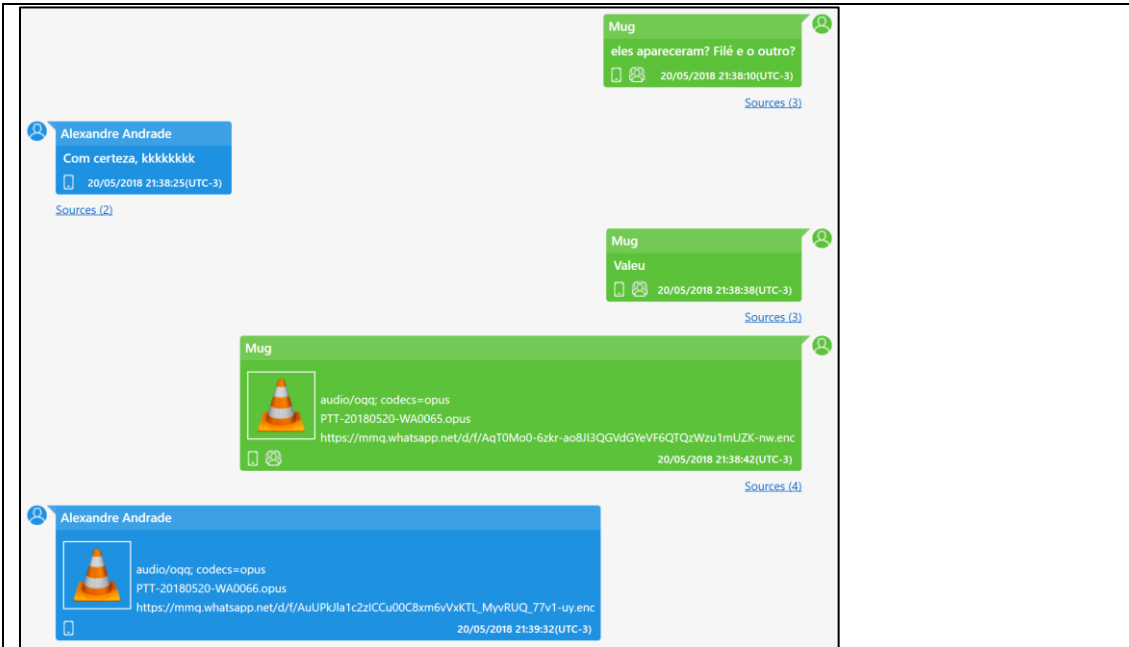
Mug
eles apareceram? Filé e o outro?
20/05/2018 21:38:10(UTC-3)
Sources (3)

Alexandre Andrade
Com certeza, kkkkkkkk
20/05/2018 21:38:25(UTC-3)
Sources (2)

Mug
Valeu
20/05/2018 21:38:38(UTC-3)
Sources (3)

Mug
audio/ogg; codecs=opus
PTT-20180520-WA0065.opus
https://mmg.whatsapp.net/d/f/AqT0Mo0-6zkr-ao8JI3QGVdGYeVF6QTQzWzu1mUZK-nw.enc
20/05/2018 21:38:42(UTC-3)
Sources (4)

Alexandre Andrade
audio/ogg; codecs=opus
PTT-20180520-WA0066.opus
https://mmg.whatsapp.net/d/f/AuUPkJla1c2zICCu00C8xm6vVxKTL_MyvRUQ_77v1-uy.enc
20/05/2018 21:39:32(UTC-3)